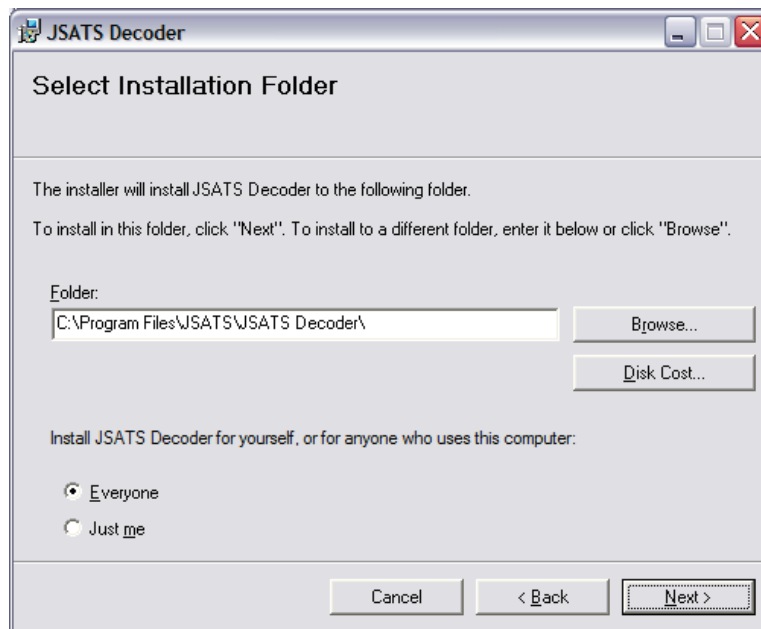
JSATS Decoder

Select Installation Folder

The installer will install JSATS Decoder to the following folder.

To install in this folder, click "Next". To install to a different folder, enter it below or click "Browse".

Folder:

C:\Program Files\JSATS\JSATS Decoder\

Browse...

Disk Cost...

Install JSATS Decoder for yourself, or for anyone who uses this computer:

Everyone

Just me

Cancel

< Back

Next >